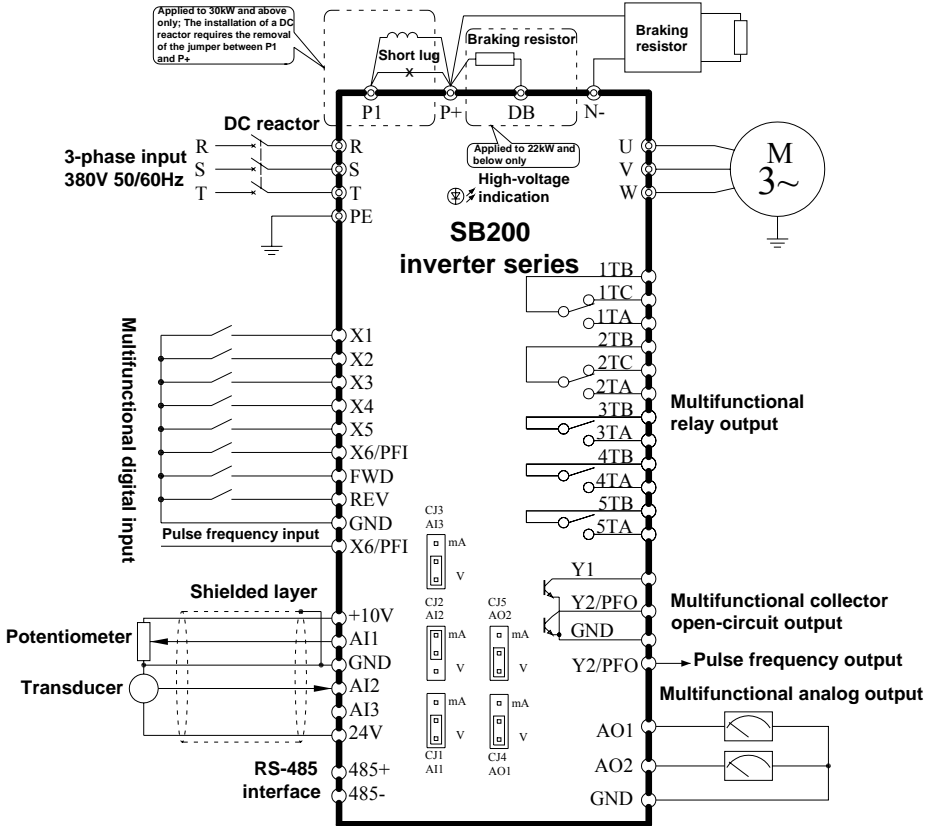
Applied to 30kW and above only; The installation of a DC reactor requires the removal of the jumper between P1 and P+

Short lug

x

Braking resistor

Braking resistor

P1

P+

DB

N-

DC reactor

3-phase input 380V 50/60Hz

R

S

T

R

S

T

PE

Applied to 22kW and below only

High-voltage indication

U

V

W

M

3~

SB200 inverter series

1TB

1TC

1TA

2TB

2TC

2TA

3TB

3TA

4TB

4TA

5TB

5TA

Multifunctional relay output

Multifunctional digital input

X1

X2

X3

X4

X5

X6/PFI

FWD

REV

GND

Pulse frequency input

X6/PFI

CJ3
AI3

mA

V

Shielded layer

+10V

AI1

GND

AI2

AI3

24V

Potentiometer

Transducer

CJ2
AI2

mA

V

CJ5
AO2

mA

V

mA

V

CJ1
AI1

mA

V

CJ4
AO1

Y1

Y2/PFO

GND

Multifunctional collector open-circuit output

Y2/PFO

Pulse frequency output

Multifunctional analog output

AO1

AO2

GND

RS-485 interface

485+

485-